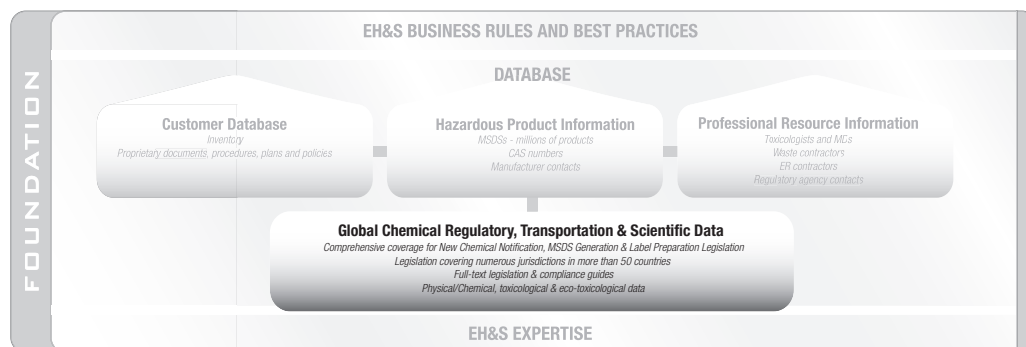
FOUNDATION

EH&S BUSINESS RULES AND BEST PRACTICES

DATABASE

Customer Database
Inventory
Proprietary documents, procedures, plans and policies

Hazardous Product Information
MSDSs - millions of products
CAS numbers
Manufacturer contacts

Professional Resource Information
Toxicologists and MCs
Waste contractors
ER contractors
Regulatory agency contacts

Global Chemical Regulatory, Transportation & Scientific Data
Comprehensive coverage for New Chemical Notification, MSDS Generation & Label Preparation Legislation
Legislation covering numerous jurisdictions in more than 50 countries
Full-text legislation & compliance guides
Physical/Chemical, toxicological & eco-toxicological data

EH&S EXPERTISE